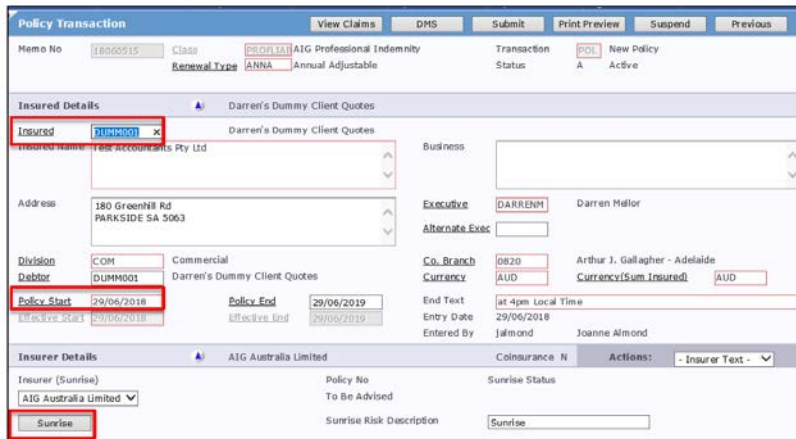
Policy Transaction

View Claims | DMS | Submit | Print Preview | Suspend | Previous

Memo No 18060515 Class PROFLIAB AIG Professional Indemnity Transaction POL New Policy
Renewal Type ANNA Annual Adjustable Status A Active

Insured Details Darren's Dummy Client Quotes

Insured DUMM001 × Darren's Dummy Client Quotes
Insured Name Test Accountants Pty Ltd Business

Address 180 Greenhill Rd PARKSIDE SA 5063 Executive DARRENM Darren Mellor
Alternate Exec

Division COM Commercial Co. Branch 0820 Arthur J. Gallagher - Adelaide
Debtor DUMM001 Darren's Dummy Client Quotes Currency AUD Currency(Sum Insured) AUD

Policy Start 29/06/2018 Policy End 29/06/2019 End Text at 4pm Local Time
Effective Start 29/06/2018 Effective End 29/06/2019 Entry Date 29/06/2018
Entered By jalmond Joanne Almond

Insurer Details AIG Australia Limited Coinsurance N Actions: - Insurer Text -

Insurer (Sunrise) Policy No Sunrise Status
AIG Australia Limited To Be Advised
Sunrise Risk Description Sunrise
Sunrise